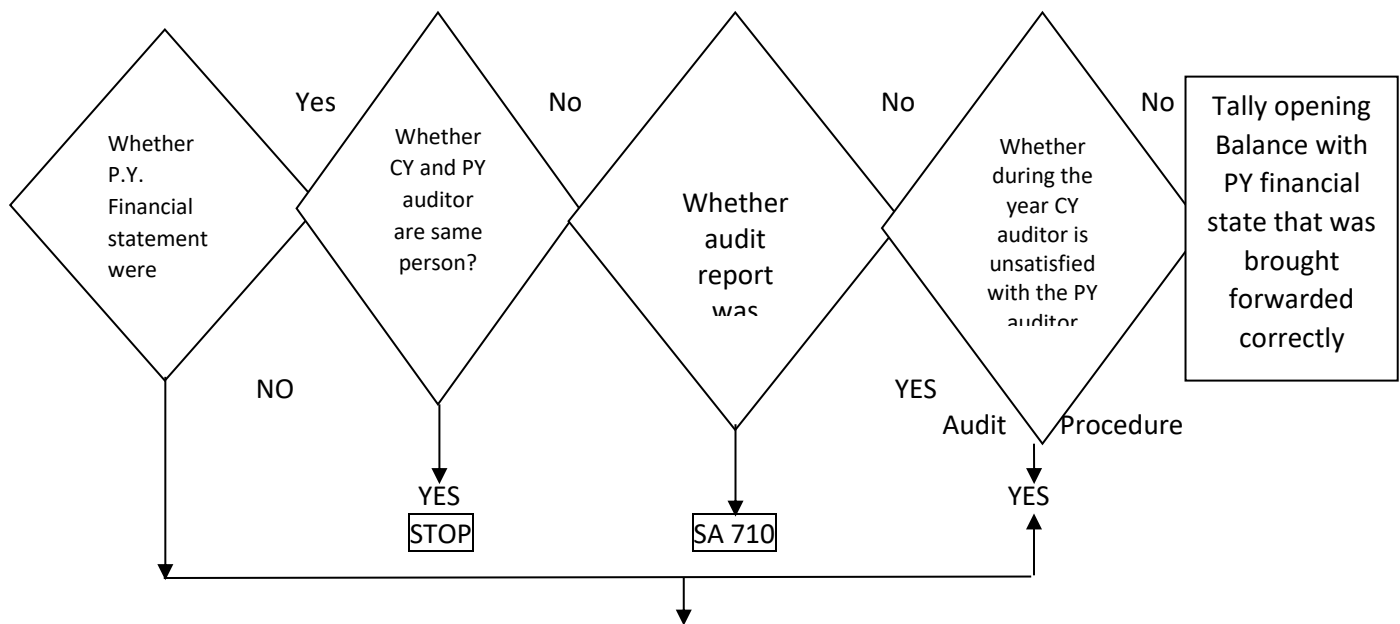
Whether P.Y. Financial statement were

Yes

Whether CY and PY auditor are same person?

No

Whether audit report was

No

Whether during the year CY auditor is unsatisfied with the PY auditor

No

Tally opening Balance with PY financial state that was brought forwarded correctly

NO

YES

STOP

SA 710

YES

Audit Procedure

YES